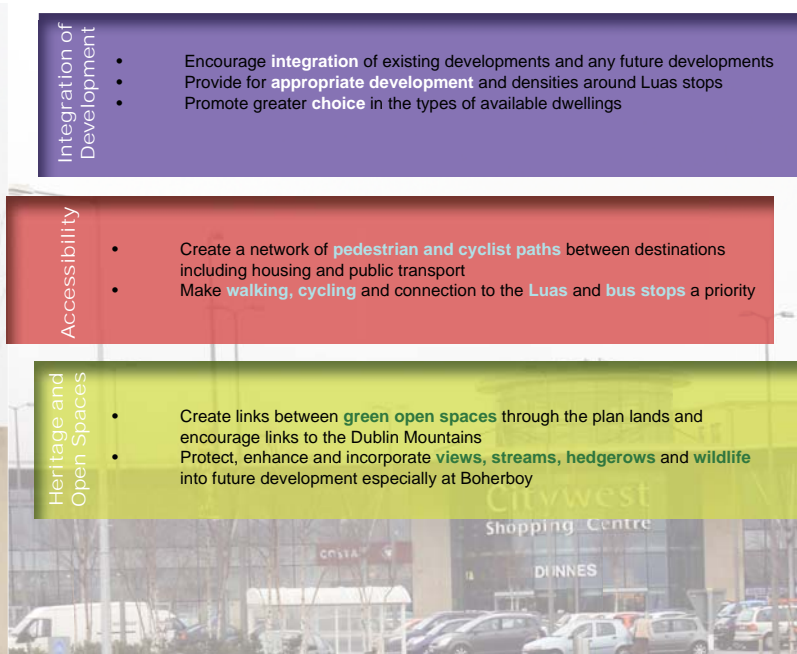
Integration of Development

- Encourage **integration** of existing developments and any future developments
- Provide for **appropriate development** and densities around Luas stops
- Promote greater **choice** in the types of available dwellings

Accessibility

- Create a network of **pedestrian and cyclist paths** between destinations including housing and public transport
- Make **walking, cycling** and connection to the **Luas** and **bus stops** a priority

Heritage and Open Spaces

- Create links between **green open spaces** through the plan lands and encourage links to the Dublin Mountains
- Protect, enhance and incorporate **views, streams, hedgerows** and **wildlife** into future development especially at Boherboy

Citywest
Shopping Centre
COSTA
DUNNES